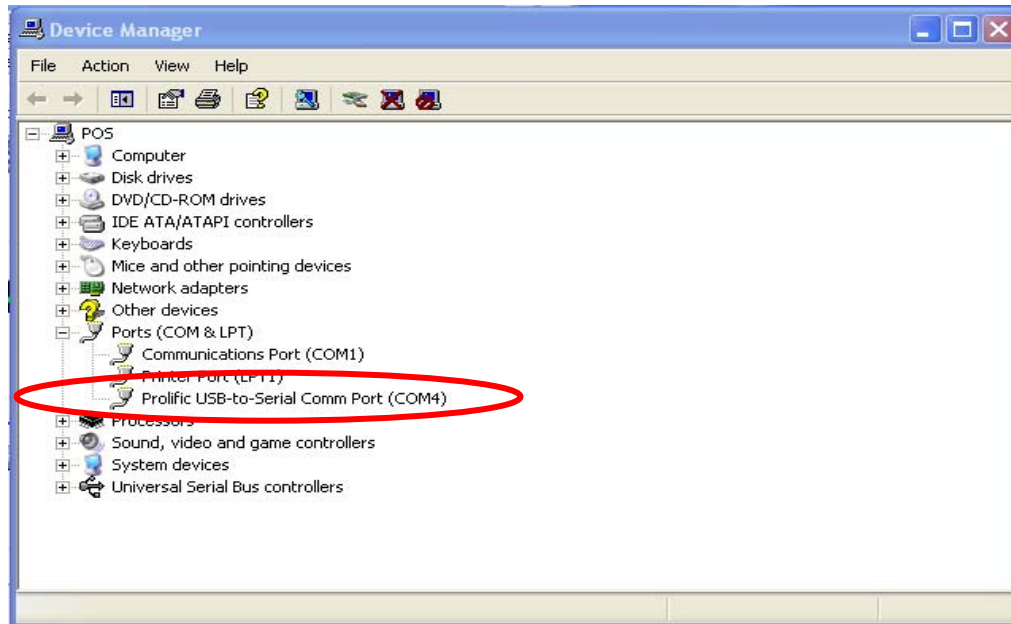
Device Manager

File Action View Help

POS
Computer
Disk drives
DVD/CD-ROM drives
IDE ATA/ATAPI controllers
Keyboards
Mice and other pointing devices
Network adapters
Other devices
Ports (COM & LPT)
Communications Port (COM1)
Printer Port (LPT1)
Prolific USB-to-Serial Comm Port (COM4)
Processors
Sound, video and game controllers
System devices
Universal Serial Bus controllers